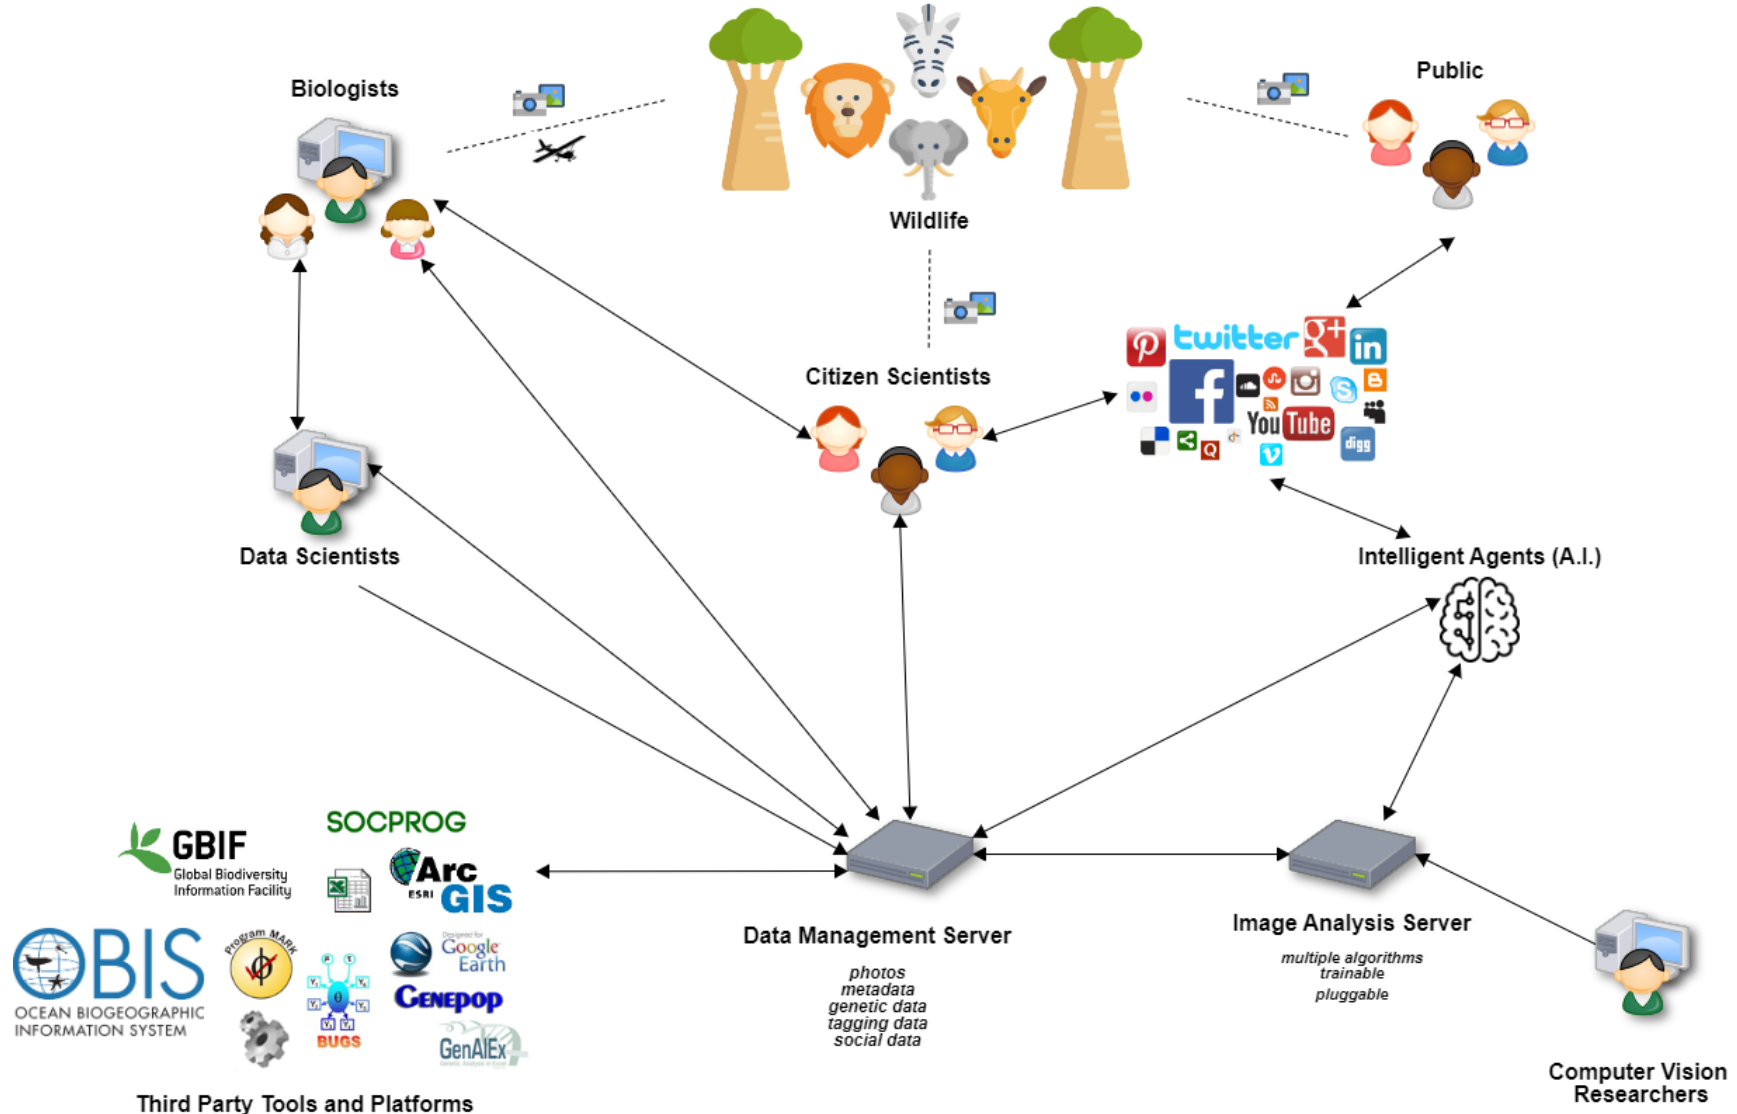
Biologists

Wildlife

Public

Citizen Scientists

twitter

You Tube

digg

Data Scientists

Intelligent Agents (A.I.)

SOCPROG

GBIF
Global Biodiversity Information Facility

Arc GIS
ESRI

OBIS
OCEAN BIOGEOGRAPHIC INFORMATION SYSTEM

Program MARK

Google Earth

BUGS

Genepop

GenAlEx

Third Party Tools and Platforms

Data Management Server

photos
metadata
genetic data
tagging data
social data

Image Analysis Server

multiple algorithms
trainable
pluggable

Computer Vision Researchers